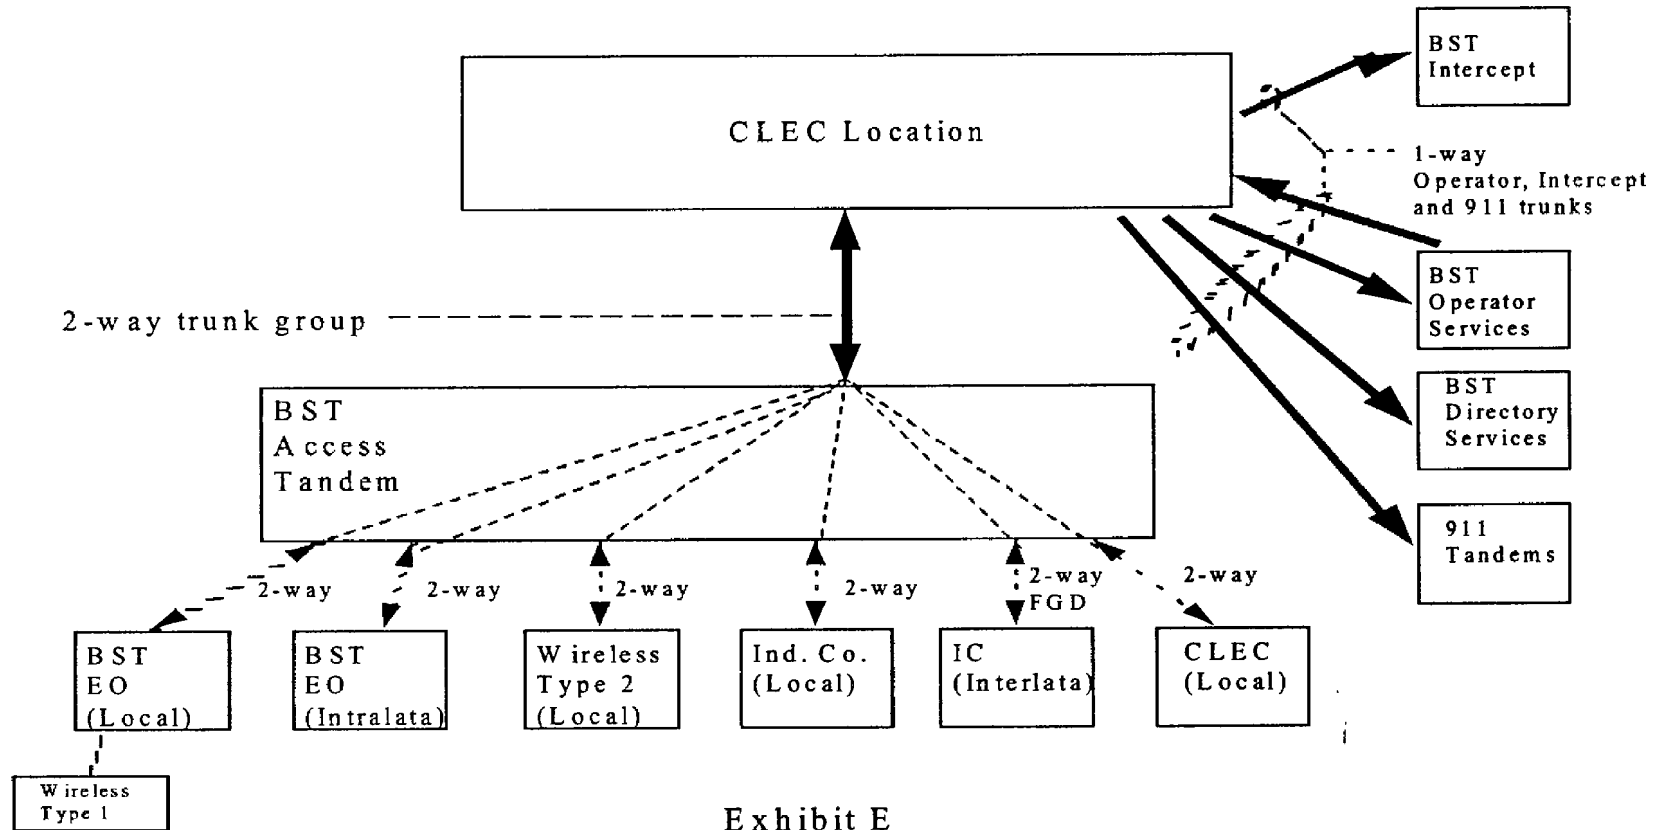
CLEC Location

BST Intercept

1-way Operator, Intercept and 911 trunks

BST Operator Services

BST Directory Services

911 Tandems

2-way trunk group

BST Access Tandem

2-way

2-way

2-way

2-way

2-way FGD

2-way

BST EO (Local)

BST EO (Intralata)

Wireless Type 2 (Local)

Ind. Co. (Local)

IC (Interlata)

CLEC (Local)

Wireless Type 1

Exhibit E